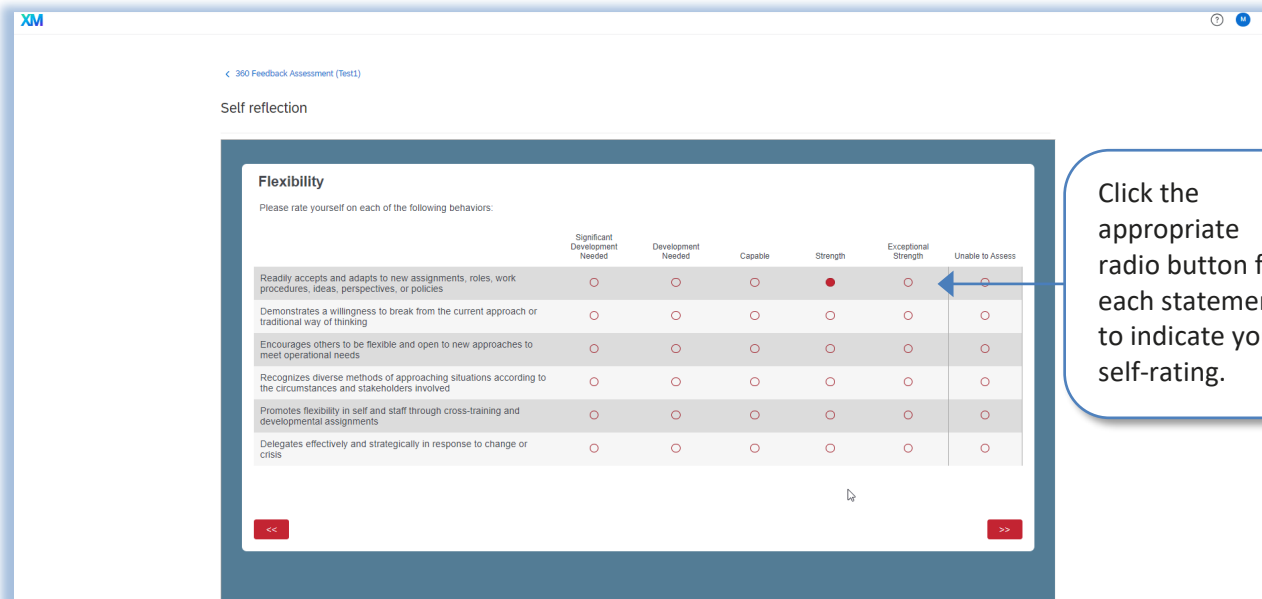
XM

M

< 360 Feedback Assessment (Test1)

Self reflection

Flexibility

Please rate yourself on each of the following behaviors:

| | Significant Development Needed | Development Needed | Capable | Strength | Exceptional Strength | Unable to Assess |
|---|---|---|---|---|---|---|
| Readily accepts and adapts to new assignments, roles, work procedures, ideas, perspectives, or policies | ○ | ○ | ○ | ● | ○ | ○ |
| Demonstrates a willingness to break from the current approach or traditional way of thinking | ○ | ○ | ○ | ○ | ○ | ○ |
| Encourages others to be flexible and open to new approaches to meet operational needs | ○ | ○ | ○ | ○ | ○ | ○ |
| Recognizes diverse methods of approaching situations according to the circumstances and stakeholders involved | ○ | ○ | ○ | ○ | ○ | ○ |
| Promotes flexibility in self and staff through cross-training and developmental assignments | ○ | ○ | ○ | ○ | ○ | ○ |
| Delegates effectively and strategically in response to change or crisis | ○ | ○ | ○ | ○ | ○ | ○ |

<<

>>

Click the appropriate radio button f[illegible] each statemen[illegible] to indicate yo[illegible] self-rating.